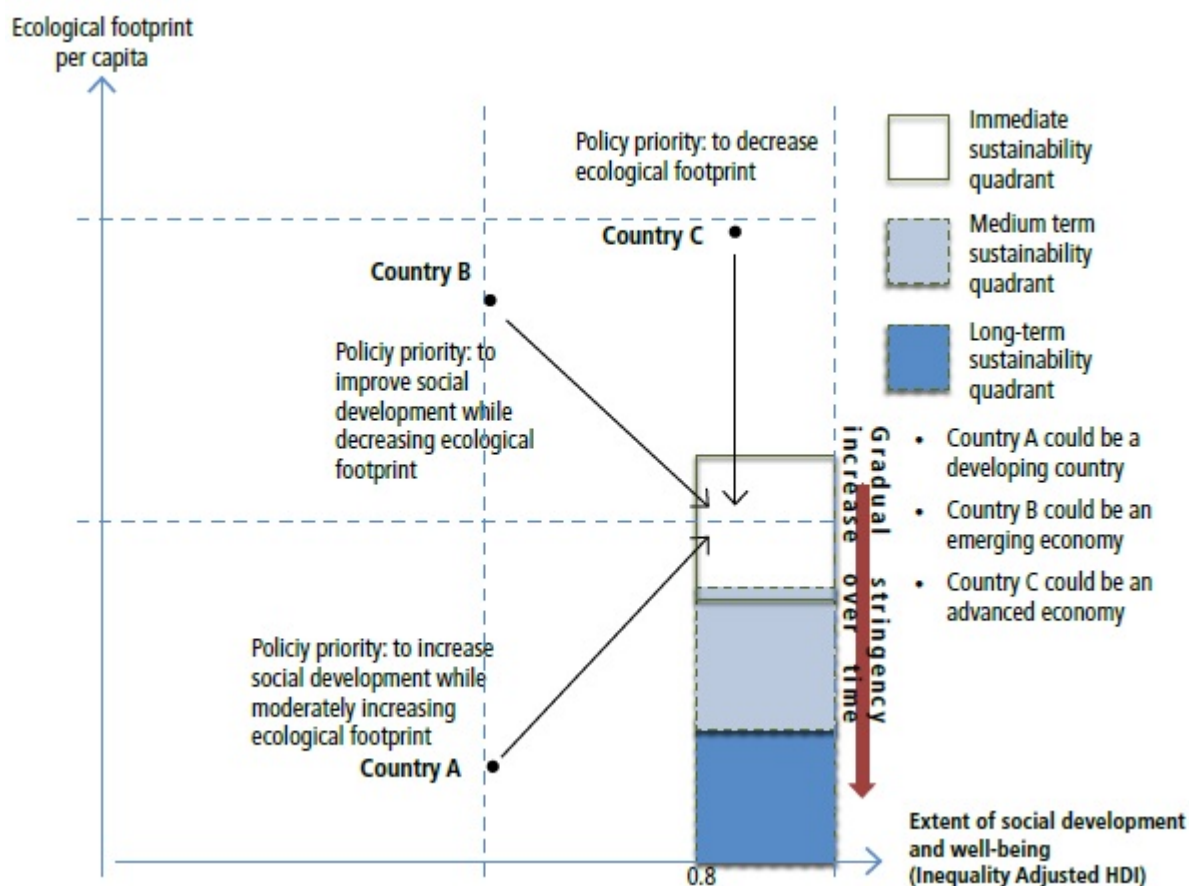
Ecological footprint per capita

Policy priority: to decrease ecological footprint

Country C

Country B

Policiy priority: to improve social development while decreasing ecological footprint

Policiy priority: to increase social development while moderately increasing ecological footprint

Country A

Gradual stringency increase over time

0.8

Extent of social development and well-being (Inequality Adjusted HDI)

Immediate sustainability quadrant

Medium term sustainability quadrant

Long-term sustainability quadrant

• Country A could be a developing country
• Country B could be an emerging economy
• Country C could be an advanced economy